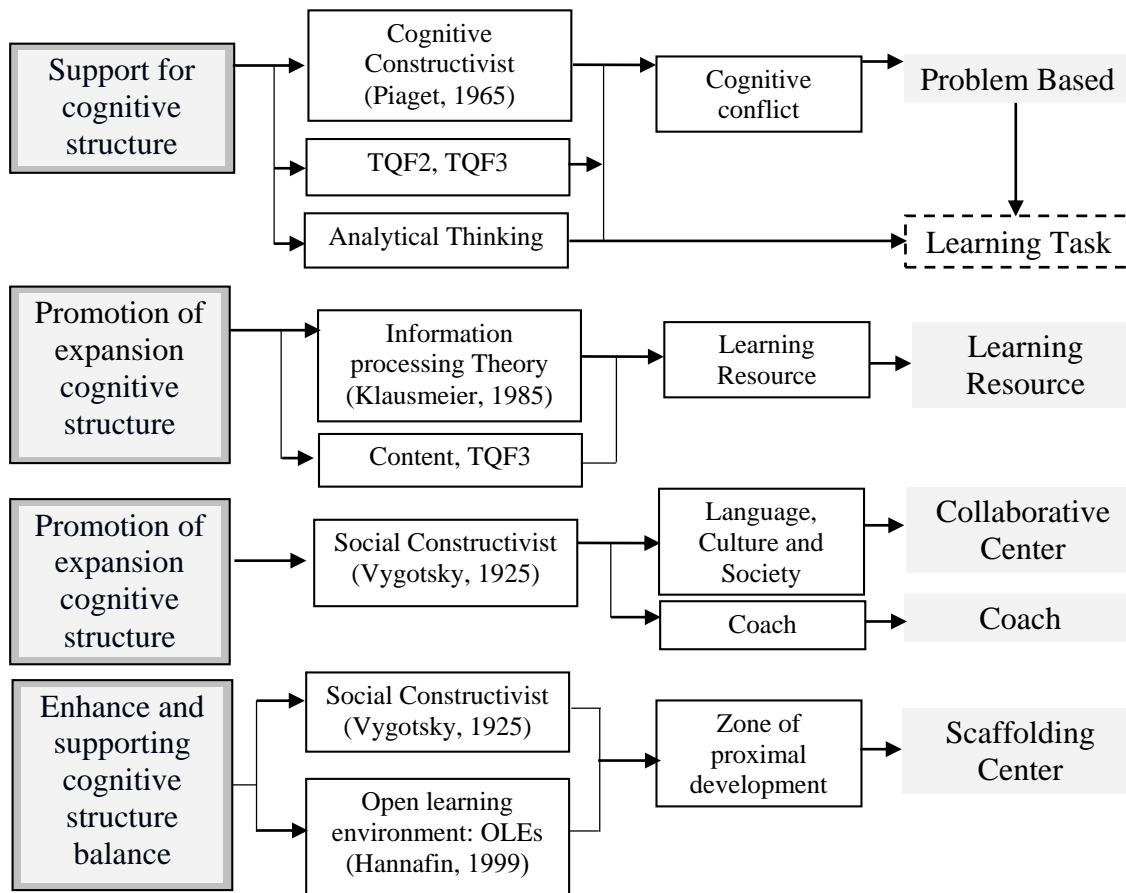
Support for cognitive structure

Cognitive Constructivist (Piaget, 1965)

TQF2, TQF3

Analytical Thinking

Cognitive conflict

Problem Based

Learning Task

Promotion of expansion cognitive structure

Information processing Theory (Klausmeier, 1985)

Content, TQF3

Learning Resource

Learning Resource

Promotion of expansion cognitive structure

Social Constructivist (Vygotsky, 1925)

Language, Culture and Society

Coach

Collaborative Center

Coach

Enhance and supporting cognitive structure balance

Social Constructivist (Vygotsky, 1925)

Open learning environment: OLEs (Hannafin, 1999)

Zone of proximal development

Scaffolding Center